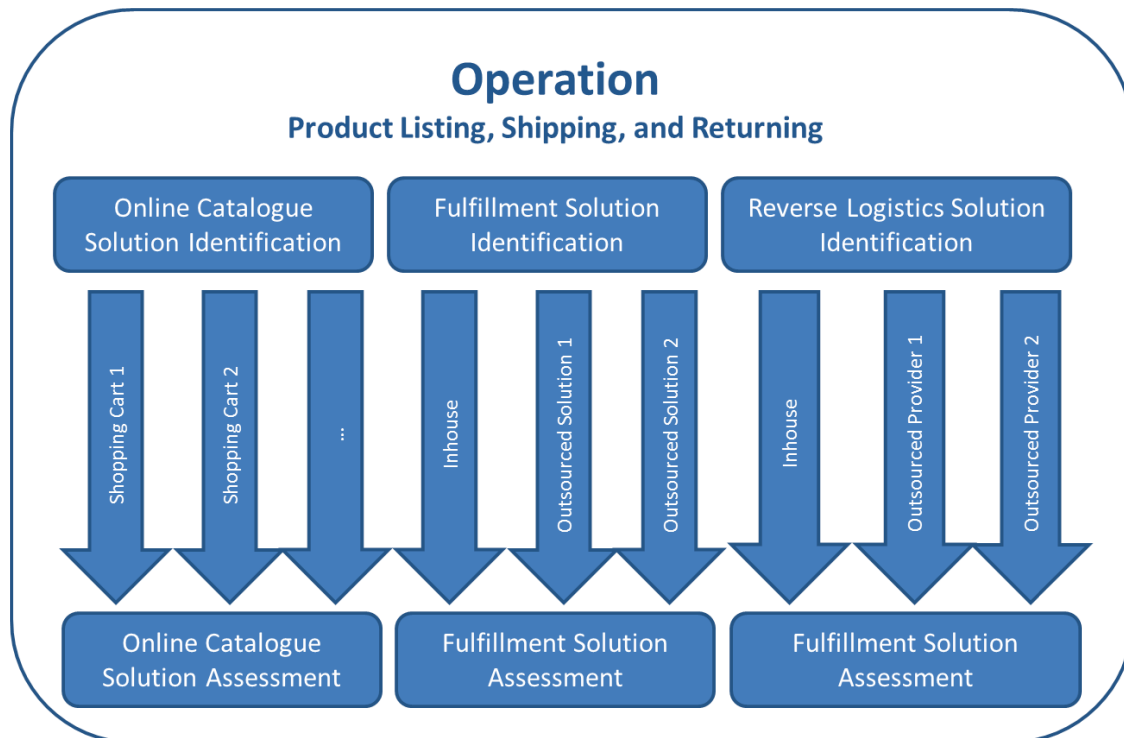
Operation
Product Listing, Shipping, and Returning

Online Catalogue Solution Identification

Fulfillment Solution Identification

Reverse Logistics Solution Identification

Shopping Cart 1

Shopping Cart 2

...

Inhouse

Outsourced Solution 1

Outsourced Solution 2

Inhouse

Outsourced Provider 1

Outsourced Provider 2

Online Catalogue Solution Assessment

Fulfillment Solution Assessment

Fulfillment Solution Assessment